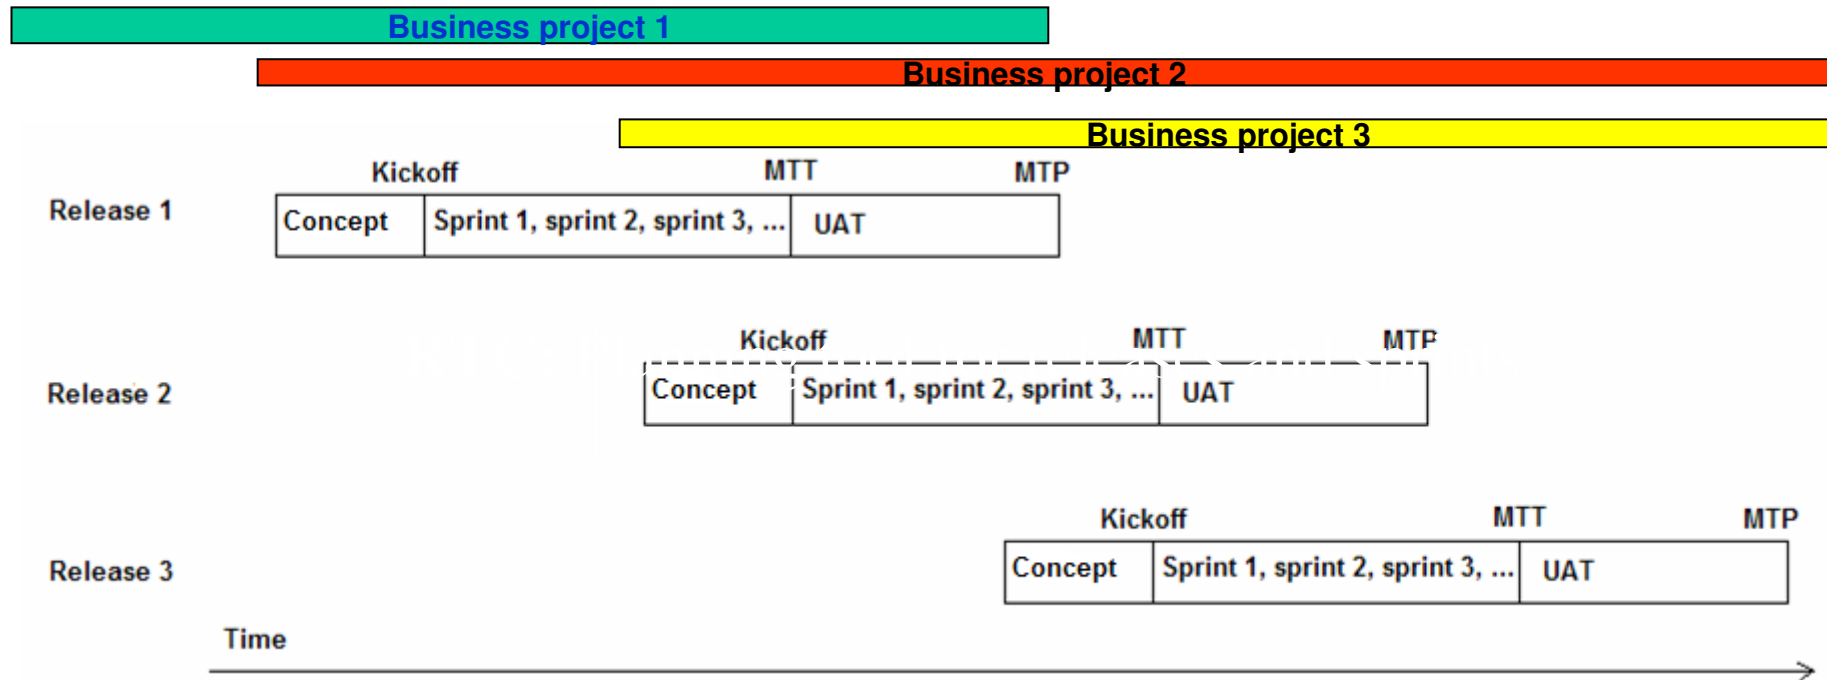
Business project 1

Business project 2

Business project 3

Kickoff MTT MTP

Release 1

| Concept | Sprint 1, sprint 2, sprint 3, ... | UAT |
|---|---|---|

Kickoff MTT MTP

Release 2

| Concept | Sprint 1, sprint 2, sprint 3, ... | UAT |
|---|---|---|

Kickoff MTT MTP

Release 3

| Concept | Sprint 1, sprint 2, sprint 3, ... | UAT |
|---|---|---|

Time